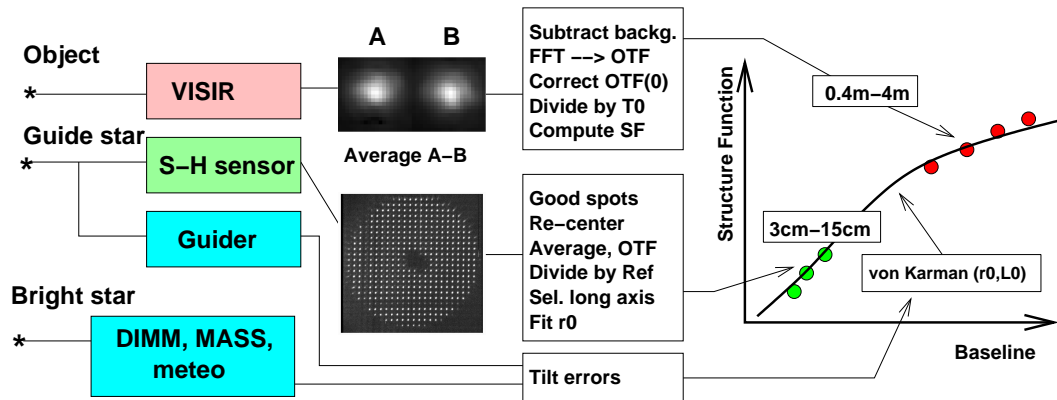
Object

*

VISIR

A B

Average A−B

Subtract backg.
FFT −−> OTF
Correct OTF(0)
Divide by T0
Compute SF

Guide star

*

S−H sensor

Guider

Good spots
Re−center
Average, OTF
Divide by Ref
Sel. long axis
Fit r0

Bright star

*

DIMM, MASS, meteo

Tilt errors

Structure Function

0.4m−4m

3cm−15cm

von Karman (r0,L0)

Baseline